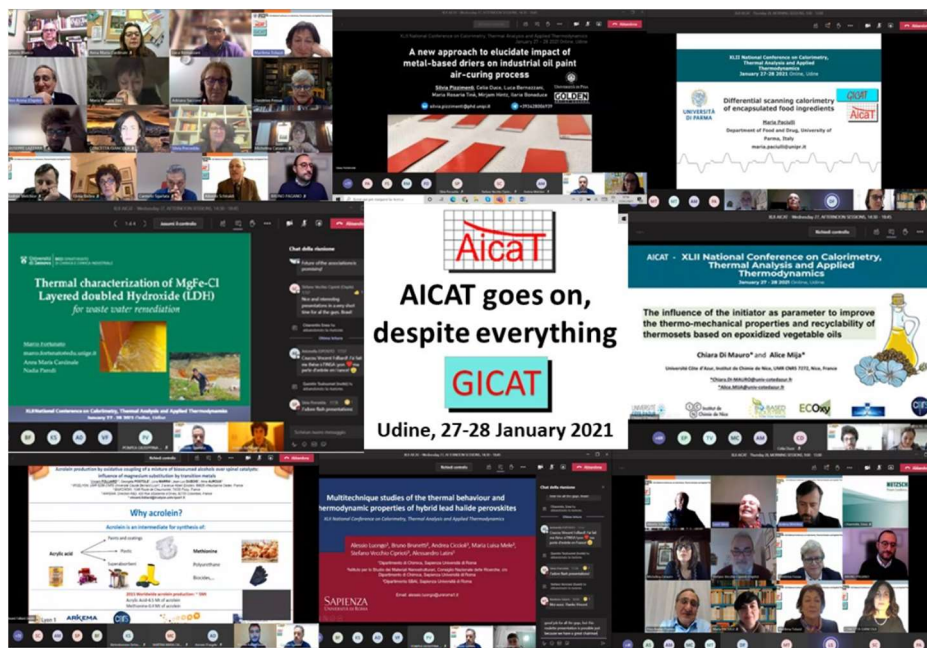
AicaT

AICAT goes on, despite everything

GICAT

Udine, 27-28 January 2021

A new approach to elucidate impact of metal-based driers on industrial oil paint air-curing process

Silvia Pizzimenti, Celia Duce, Luca Bernazzani, Maria Rosaria Tinè, Mirjam Hintz, Ilaria Bonaduce

XLII National Conference on Calorimetry, Thermal Analysis and Applied Thermodynamics
January 27-28 2021 Online, Udine

Differential scanning calorimetry of encapsulated food ingredients

Maria Paciulli
Department of Food and Drug, University of Parma, Italy
maria.paciulli@unipr.it

Thermal characterization of MgFe-Cl Layered doubled Hydroxide (LDH)
for waste water remediation

Mario Fortunato
Anna Maria Cardinale
Nadia Parodi

XLII National Conference on Calorimetry, Thermal Analysis and Applied Thermodynamics

AICAT - XLII National Conference on Calorimetry, Thermal Analysis and Applied Thermodynamics

The influence of the initiator as parameter to improve the thermo-mechanical properties and recyclability of thermosets based on epoxidized vegetable oils

Chiara Di Mauro* and Alice Mija*

Université Côte d'Azur, Institut de Chimie de Nice, UMR CNRS 7272, Nice, France

Why acrolein?

Acrolein is an intermediate for synthesis of:

Acrylic acid
Methionine

Multitechnique studies of the thermal behaviour and thermodynamic properties of hybrid lead halide perovskites

XLII National Conference on Calorimetry, Thermal Analysis and Applied Thermodynamics

SAPIENZA
UNIVERSITÀ DI ROMA

Chat della riunione